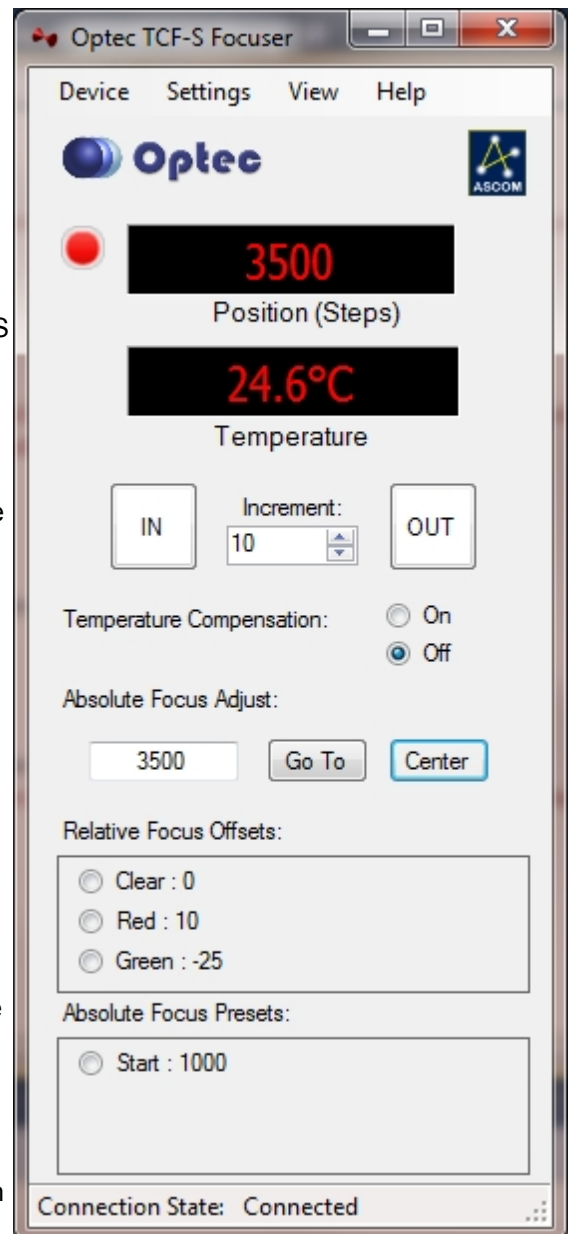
Optec TCF-S Focuser

Device Settings View Help

Optec

ASCOM

3500

Position (Steps)

24.6°C

Temperature

IN

Increment:

10

OUT

Temperature Compensation:

On

Off

Absolute Focus Adjust:

3500

Go To

Center

Relative Focus Offsets:

Clear : 0

Red : 10

Green : -25

Absolute Focus Presets:

Start : 1000

Connection State: Connected